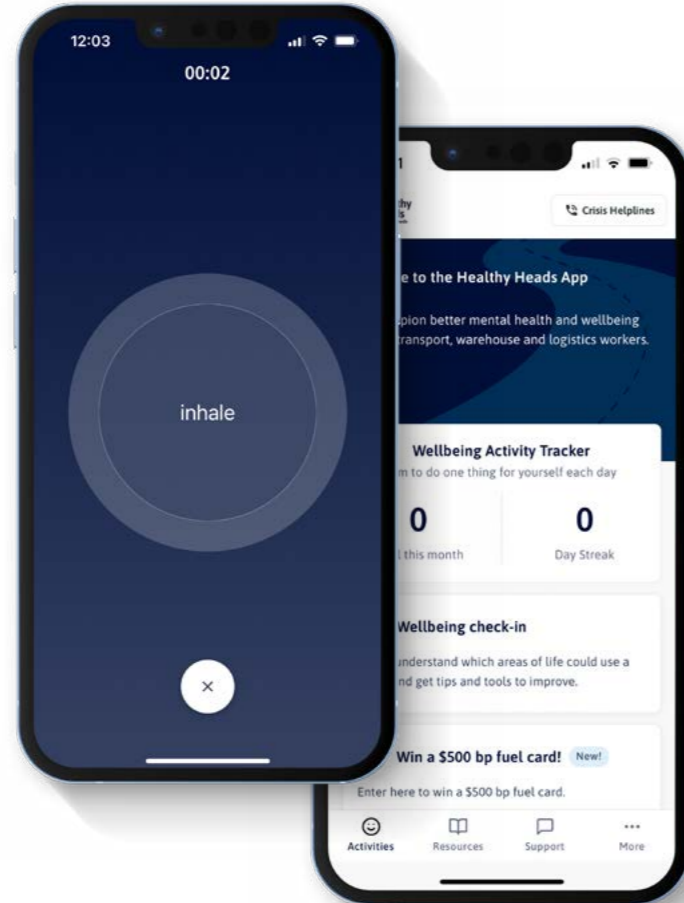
12:03

00:02

inhale

×

1

thy
s

Crisis Helplines

e to the Healthy Heads App

pion better mental health and wellbeing transport, warehouse and logistics workers.

Wellbeing Activity Tracker

m to do one thing for yourself each day

0

l this month

0

Day Streak

Wellbeing check-in

understand which areas of life could use a nd get tips and tools to improve.

Win a $500 bp fuel card! New!

Enter here to win a $500 bp fuel card.

Activities

Resources

Support

More